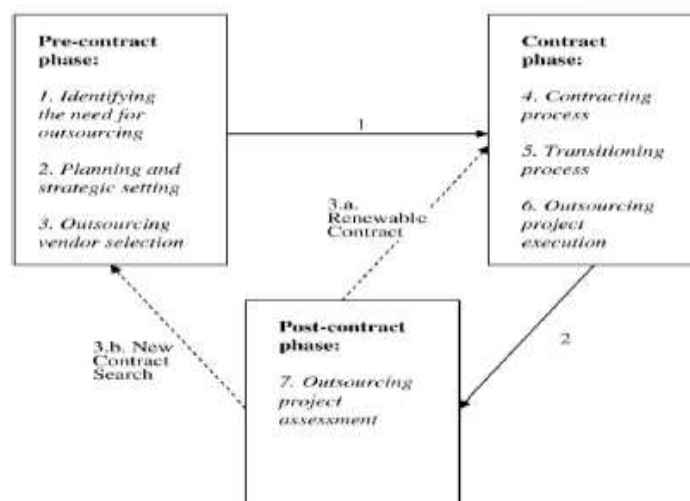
Pre-contract phase:

1. Identifying the need for outsourcing

2. Planning and strategic setting

3. Outsourcing vendor selection

1

Contract phase:

4. Contracting process

5. Transitioning process

6. Outsourcing project execution

3.a. Renewable Contract

3.b. New Contract Search

2

Post-contract phase:

7. Outsourcing project assessment